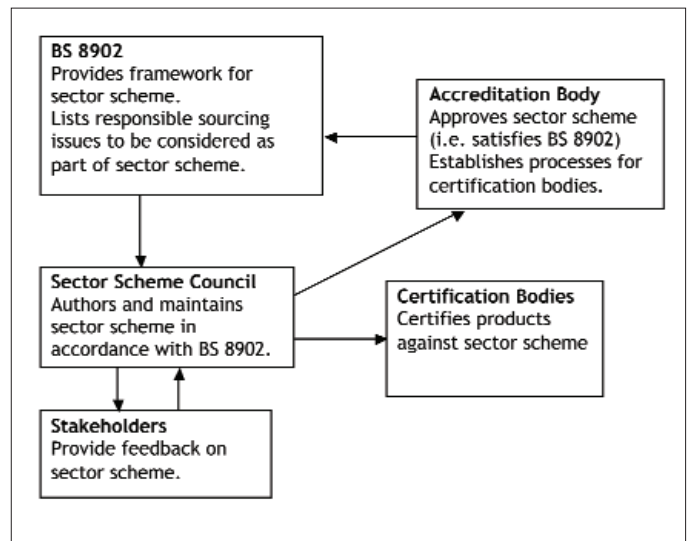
BS 8902
Provides framework for sector scheme.
Lists responsible sourcing issues to be considered as part of sector scheme.

Accreditation Body
Approves sector scheme (i.e. satisfies BS 8902)
Establishes processes for certification bodies.

Sector Scheme Council
Authors and maintains sector scheme in accordance with BS 8902.

Certification Bodies
Certifies products against sector scheme

Stakeholders
Provide feedback on sector scheme.